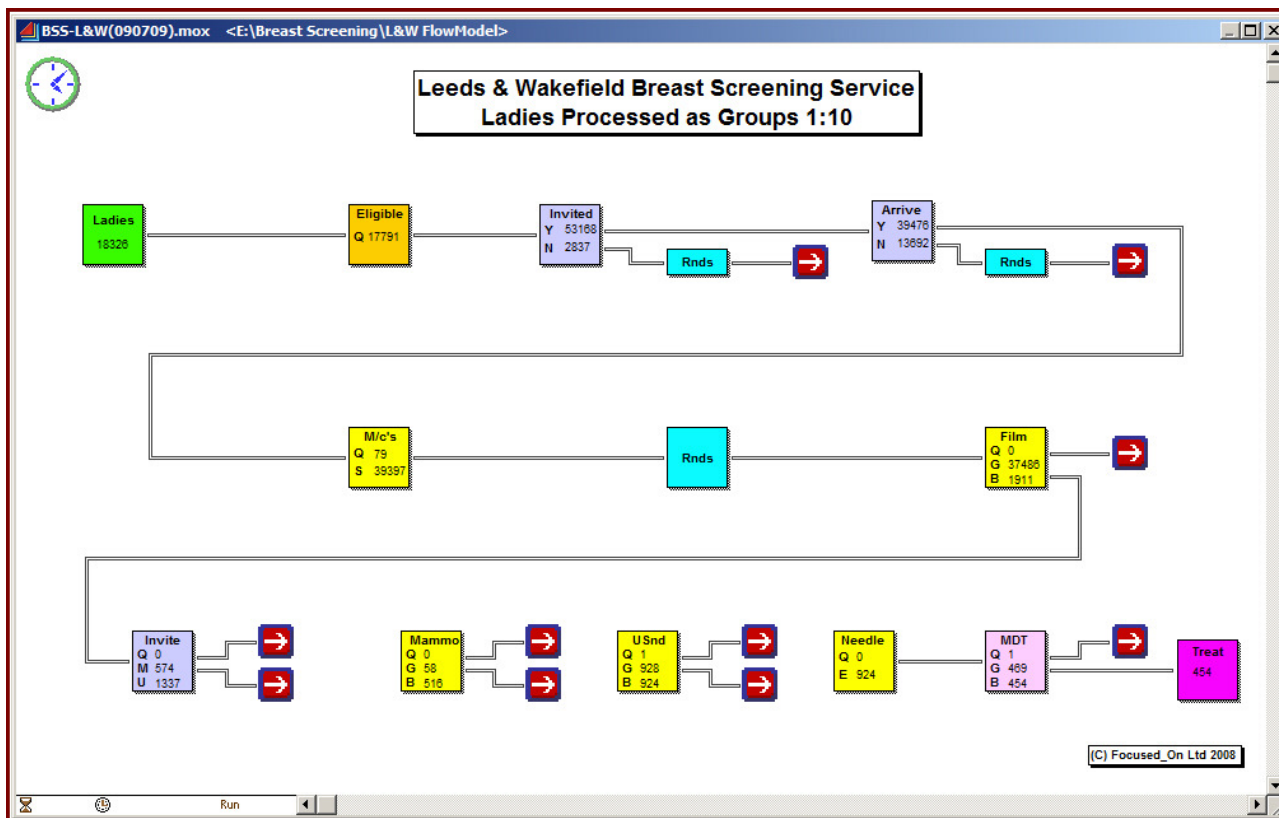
BSS-L&W(090709).mox <E:\Breast Screening\L&W FlowModel>

Leeds & Wakefield Breast Screening Service
Ladies Processed as Groups 1:10

Ladies
18326

Eligible
Q 17791

Invited
Y 53168
N 2837

Rnds

Arrive
Y 39476
N 13692

Rnds

M/c's
Q 79
S 39397

Rnds

Film
Q 0
G 37486
B 1911

Invite
Q 0
M 574
U 1337

Mammo
Q 0
G 58
B 516

USnd
Q 1
G 928
B 924

Needle
Q 0
E 924

MDT
Q 1
G 469
B 454

Treat
454

(C) Focused_On Ltd 2008

Run